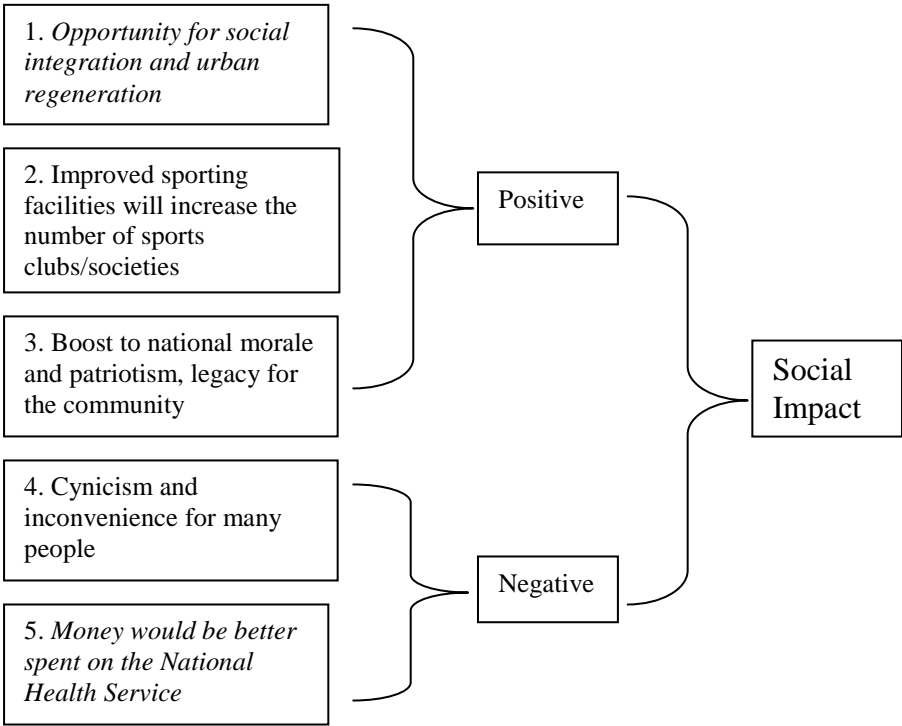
1. *Opportunity for social integration and urban regeneration*

2. Improved sporting facilities will increase the number of sports clubs/societies

3. Boost to national morale and patriotism, legacy for the community

4. Cynicism and inconvenience for many people

5. *Money would be better spent on the National Health Service*

Positive

Negative

Social Impact